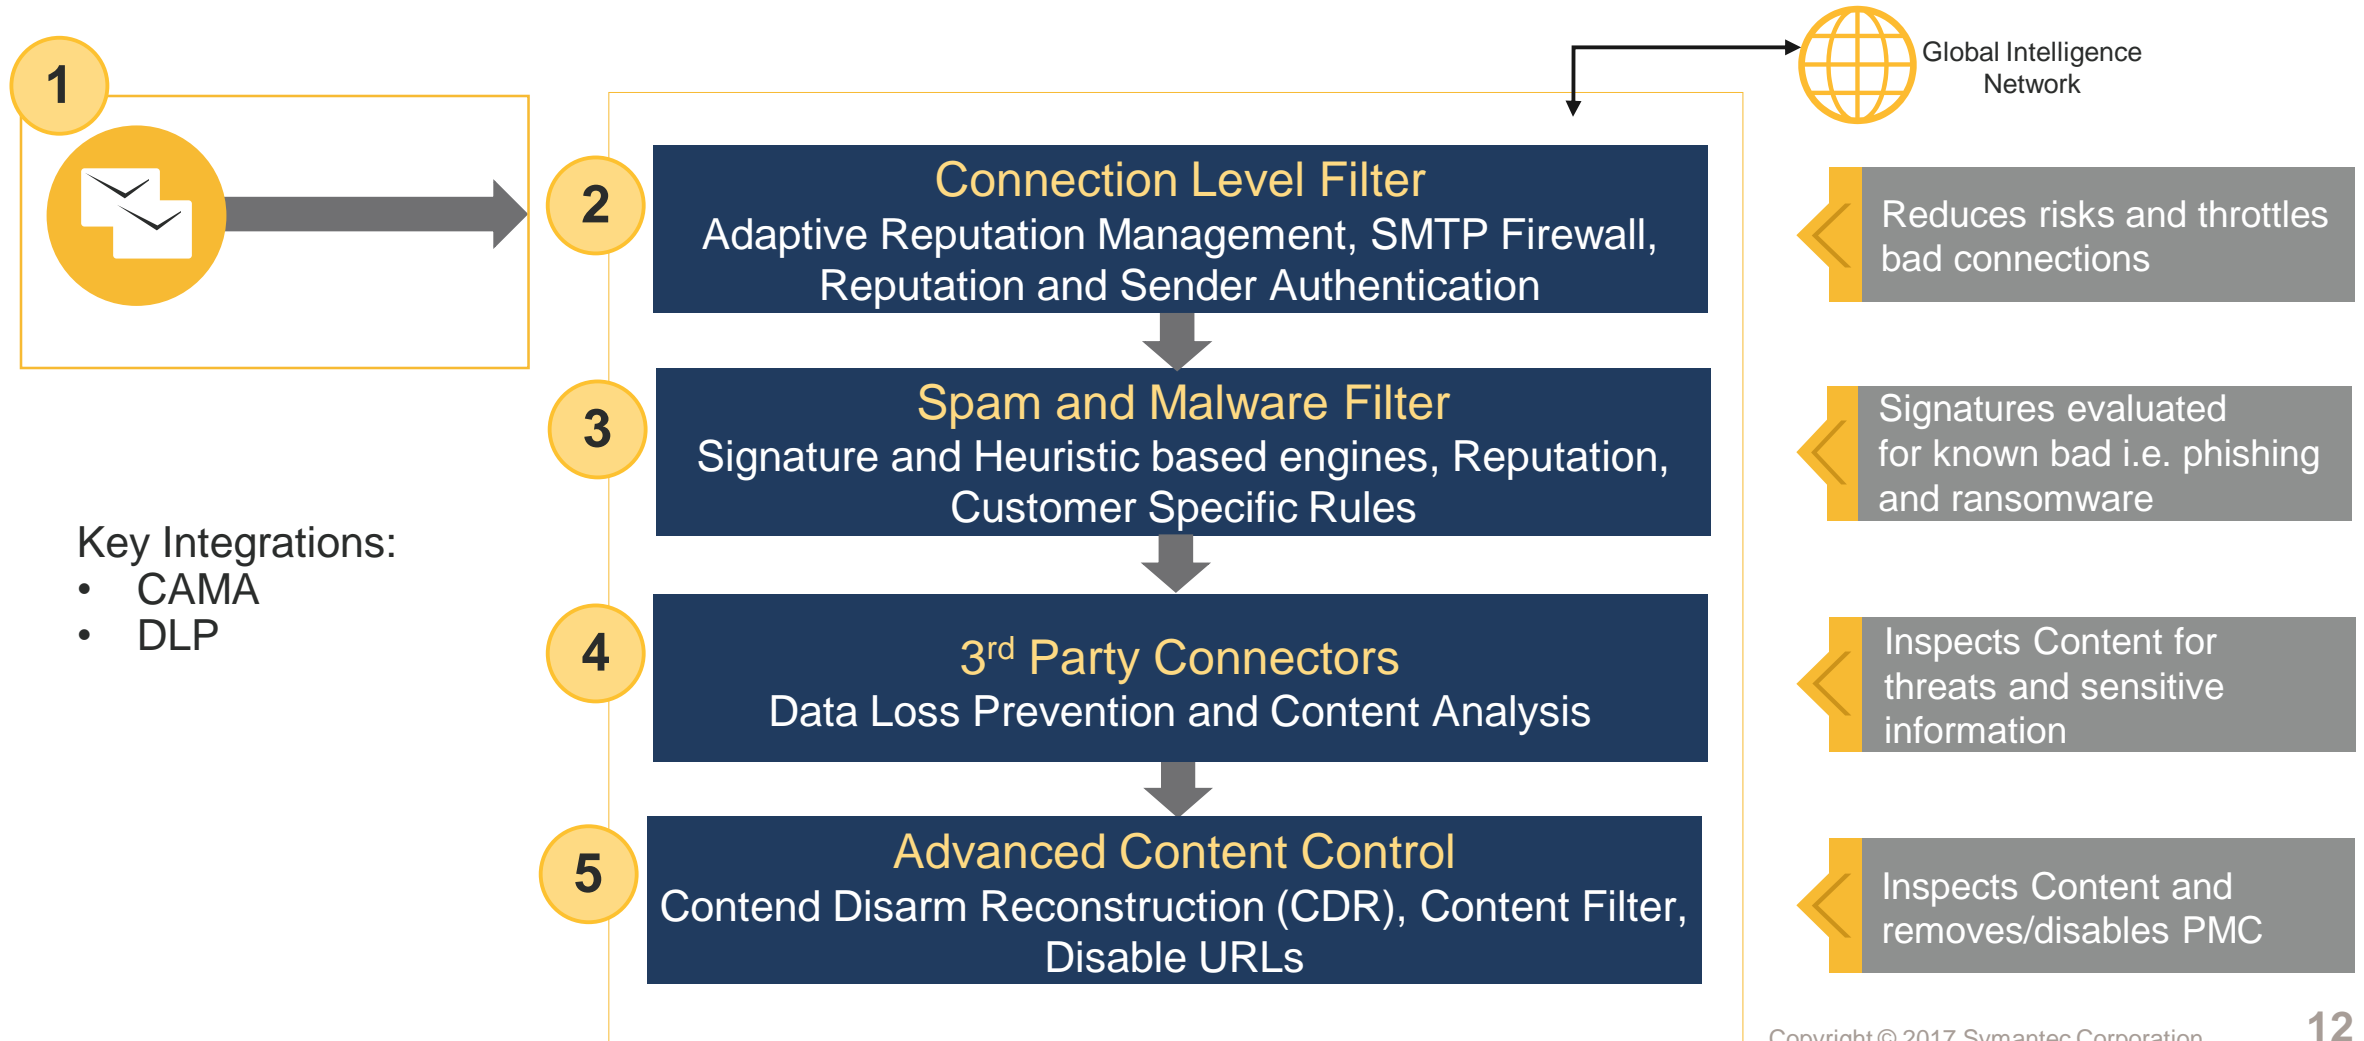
1

Global Intelligence Network

2

Connection Level Filter
Adaptive Reputation Management, SMTP Firewall, Reputation and Sender Authentication

Reduces risks and throttles bad connections

3

Spam and Malware Filter
Signature and Heuristic based engines, Reputation, Customer Specific Rules

Signatures evaluated for known bad i.e. phishing and ransomware

Key Integrations:
• CAMA
• DLP

4

$3^{rd}$ Party Connectors
Data Loss Prevention and Content Analysis

Inspects Content for threats and sensitive information

5

Advanced Content Control
Contend Disarm Reconstruction (CDR), Content Filter, Disable URLs

Inspects Content and removes/disables PMC

Copyright © 2017 Symantec Corporation

12